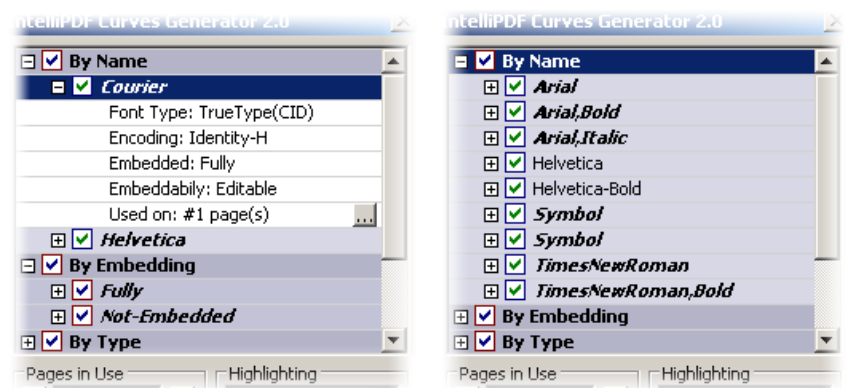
ntelliPDF Curves Generator 2.0

By Name
Courier
Font Type: TrueType(CID)
Encoding: Identity-H
Embedded: Fully
Embeddabily: Editable
Used on: #1 page(s)
...
Helvetica
By Embedding
Fully
Not-Embedded
By Type
Pages in Use
Highlighting

ntelliPDF Curves Generator 2.0

By Name
Arial
Arial,Bold
Arial,Italic
Helvetica
Helvetica-Bold
Symbol
Symbol
TimesNewRoman
TimesNewRoman,Bold
By Embedding
By Type
Pages in Use
Highlighting